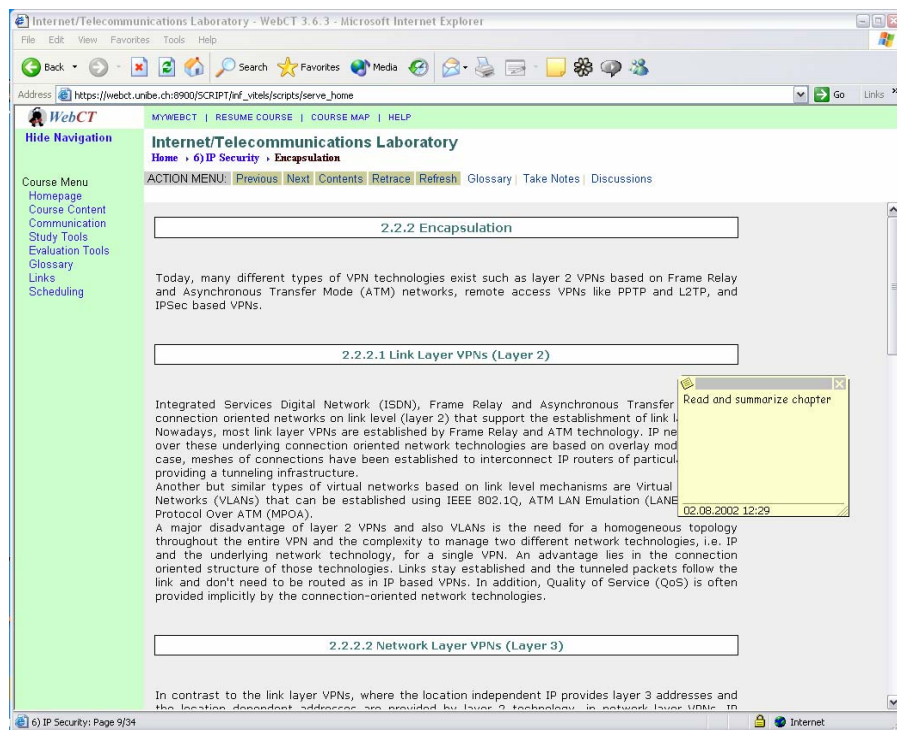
Internet/Telecommunications Laboratory - WebCT 3.6.3 - Microsoft Internet Explorer

File Edit View Favorites Tools Help

Back Search Favorites Media

Address https://webct.unibe.ch:8900/SCRIPT/inf_vitels/scripts/serve_home Go Links

WebCT

Hide Navigation

Course Menu
Homepage
Course Content
Communication
Study Tools
Evaluation Tools
Glossary
Links
Scheduling

MYWEBCT | RESUME COURSE | COURSE MAP | HELP

Internet/Telecommunications Laboratory

Home › 6) IP Security › Encapsulation

ACTION MENU: Previous Next Contents Retrace Refresh Glossary | Take Notes | Discussions

2.2.2 Encapsulation

Today, many different types of VPN technologies exist such as layer 2 VPNs based on Frame Relay and Asynchronous Transfer Mode (ATM) networks, remote access VPNs like PPTP and L2TP, and IPSec based VPNs.

2.2.2.1 Link Layer VPNs (Layer 2)

Integrated Services Digital Network (ISDN), Frame Relay and Asynchronous Transfer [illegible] connection oriented networks on link level (layer 2) that support the establishment of link l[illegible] Nowadays, most link layer VPNs are established by Frame Relay and ATM technology. IP ne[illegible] over these underlying connection oriented network technologies are based on overlay mod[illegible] case, meshes of connections have been established to interconnect IP routers of particul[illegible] providing a tunneling infrastructure.
Another but similar types of virtual networks based on link level mechanisms are Virtual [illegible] Networks (VLANs) that can be established using IEEE 802.1Q, ATM LAN Emulation (LANE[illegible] Protocol Over ATM (MPOA).
A major disadvantage of layer 2 VPNs and also VLANs is the need for a homogeneous topology throughout the entire VPN and the complexity to manage two different network technologies, i.e. IP and the underlying network technology, for a single VPN. An advantage lies in the connection oriented structure of those technologies. Links stay established and the tunneled packets follow the link and don't need to be routed as in IP based VPNs. In addition, Quality of Service (QoS) is often provided implicitly by the connection-oriented network technologies.

Read and summarize chapter

02.08.2002 12:29

2.2.2.2 Network Layer VPNs (Layer 3)

In contrast to the link layer VPNs, where the location independent IP provides layer 3 addresses and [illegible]

6) IP Security: Page 9/34

Internet